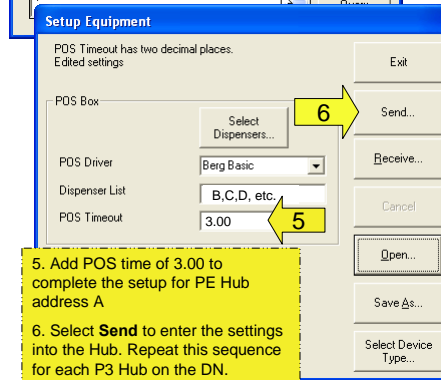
Setup Equipment

POS Timeout has two decimal places.
Edited settings

Exit

POS Box

Select Dispensers...

6

Send...

POS Driver

Berg Basic

Receive...

Dispenser List

B,C,D, etc.

Cancel

POS Timeout

3.00

5

Open...

5. Add POS time of 3.00 to complete the setup for PE Hub address A

Save As...

6. Select **Send** to enter the settings into the Hub. Repeat this sequence for each P3 Hub on the DN.

Select Device Type...